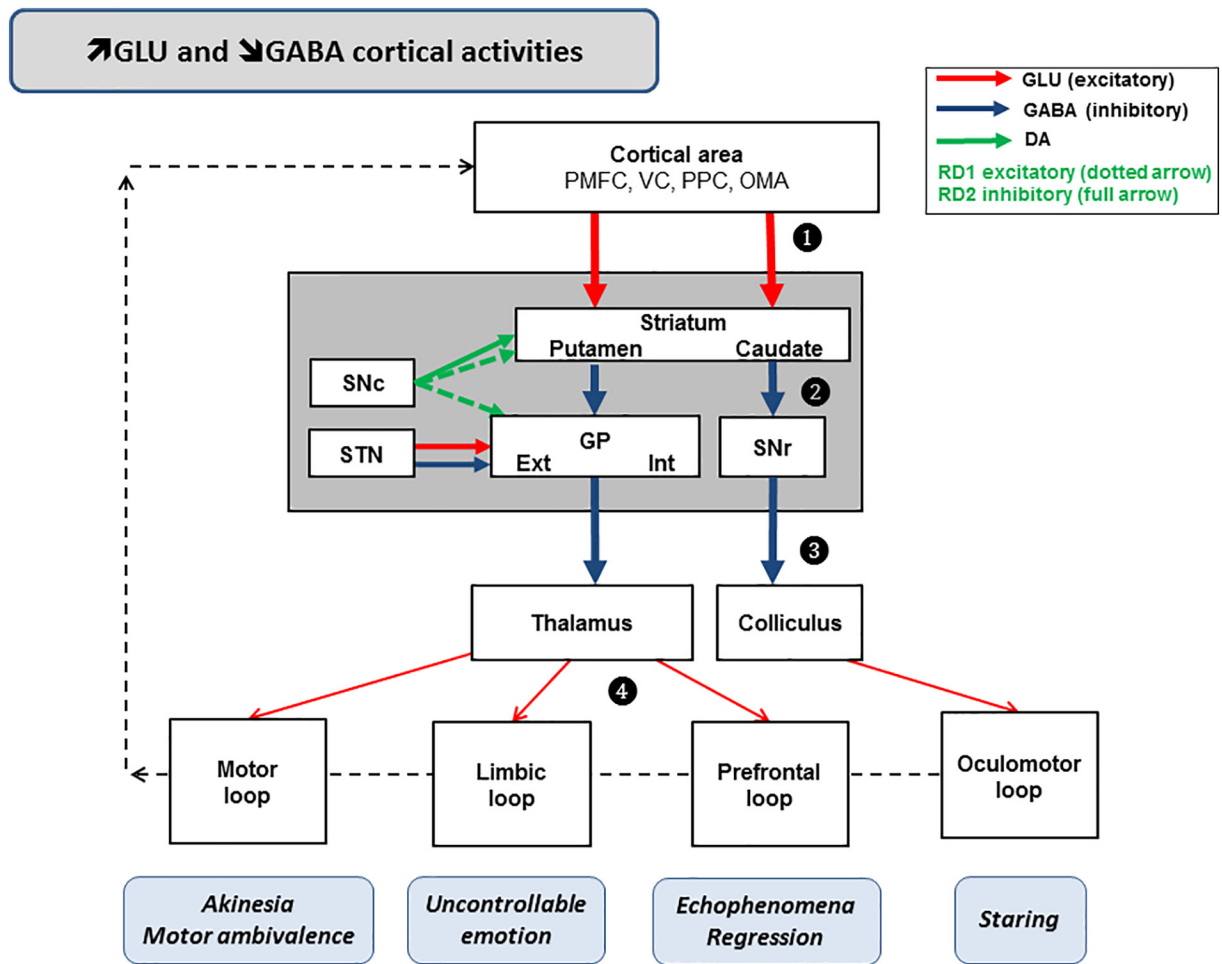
↗GLU and ↘GABA cortical activities

GLU (excitatory)
GABA (inhibitory)
DA
RD1 excitatory (dotted arrow)
RD2 inhibitory (full arrow)

Cortical area
PMFC, VC, PPC, OMA

❶

Striatum
Putamen Caudate

SNc

❷

STN

GP
Ext Int

SNr

❸

Thalamus

Colliculus

❹

Motor loop

Limbic loop

Prefrontal loop

Oculomotor loop

*Akinesia*
*Motor ambivalence*

*Uncontrollable emotion*

*Echophenomena*
*Regression*

*Staring*